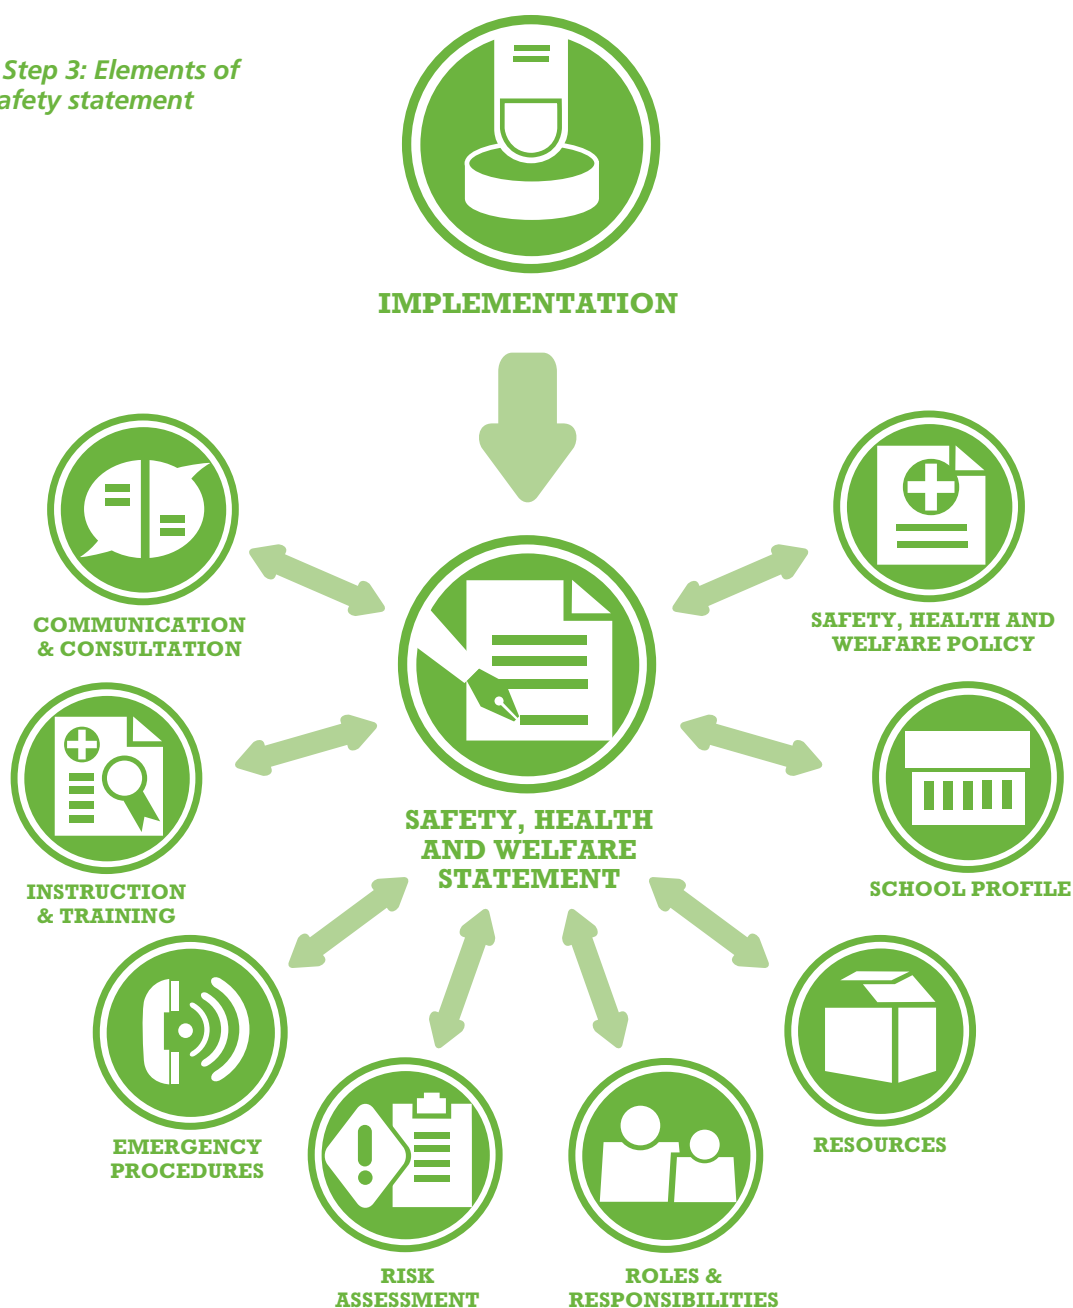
Step 3: Elements of afety statement

IMPLEMENTATION

COMMUNICATION & CONSULTATION

SAFETY, HEALTH AND WELFARE POLICY

SAFETY, HEALTH AND WELFARE STATEMENT

INSTRUCTION & TRAINING

SCHOOL PROFILE

EMERGENCY PROCEDURES

RESOURCES

RISK ASSESSMENT

ROLES & RESPONSIBILITIES